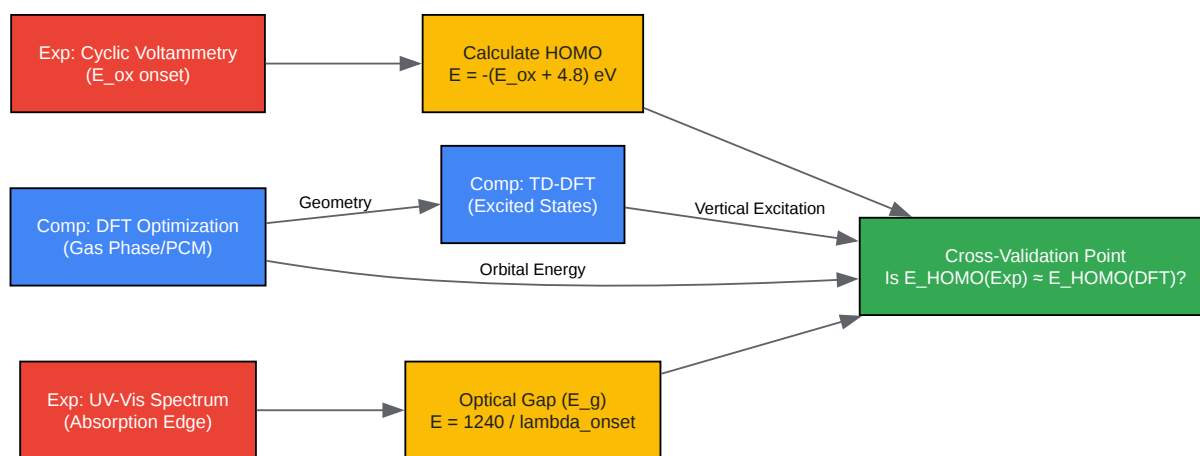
Exp: Cyclic Voltammetry
(E_ox onset)

Calculate HOMO
E = -(E_ox + 4.8) eV

Comp: DFT Optimization
(Gas Phase/PCM)

Geometry

Comp: TD-DFT
(Excited States)

Vertical Excitation

Orbital Energy

Cross-Validation Point
Is E_HOMO(Exp) ≈ E_HOMO(DFT)?

Exp: UV-Vis Spectrum
(Absorption Edge)

Optical Gap (E_g)
E = 1240 / lambda_onset